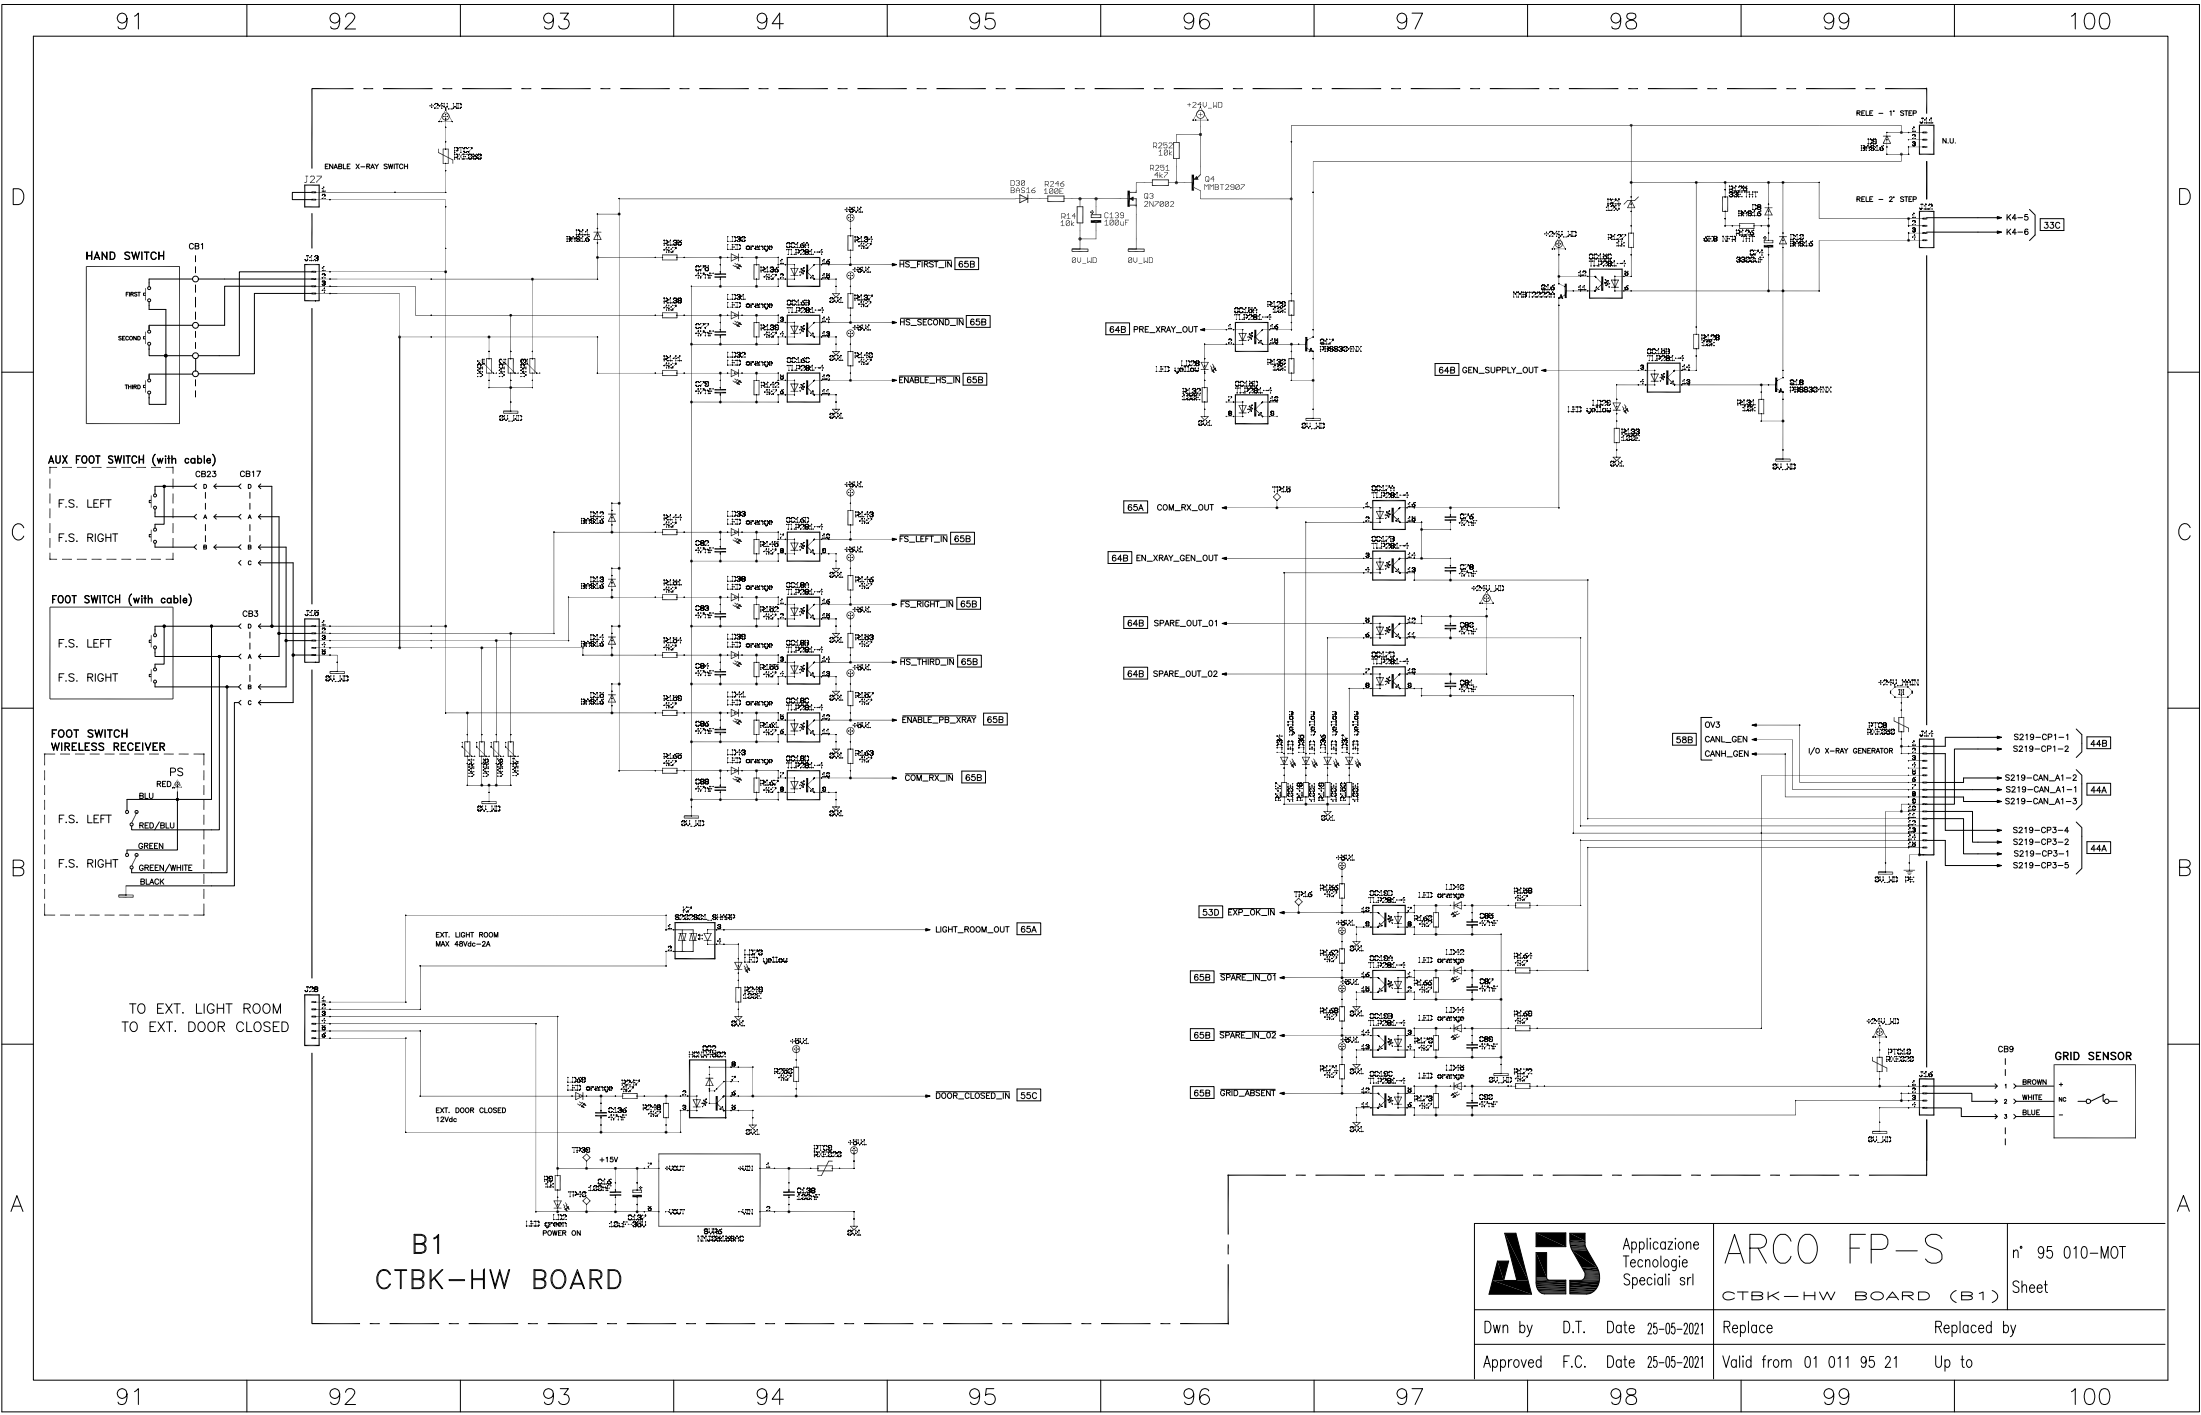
91 92 93 94 95 96 97 98 99 100

D

C

B

A

+24V_WD

ENABLE X-RAY SWITCH

J27

HAND SWITCH

CB1

FIRST

SECOND

THIRD

J13

D30 BAS16

R246 100E

R14 10k

C139 100uF

0V_WD

0V_WD

+24V_WD

R252 10k

R251 4k7

Q3 2N7002

Q4 MMBT2907

RELE - 1° STEP

N.U.

RELE - 2° STEP

K4-5

K4-6

33C

LD30 LED orange

HS_FIRST_IN 65B

LD31 LED orange

HS_SECOND_IN 65B

LD32 LED orange

ENABLE_HS_IN 65B

64B PRE_XRAY_OUT

LED yellow

64B GEN_SUPPLY_OUT

LED yellow

0V_WD

AUX FOOT SWITCH (with cable)

CB23

CB17

F.S. LEFT

F.S. RIGHT

FOOT SWITCH (with cable)

CB3

F.S. LEFT

F.S. RIGHT

FOOT SWITCH WIRELESS RECEIVER

PS

RED

BLU

F.S. LEFT

RED/BLU

GREEN

F.S. RIGHT

GREEN/WHITE

BLACK

LD33 LED orange

FS_LEFT_IN 65B

LD38 LED orange

FS_RIGHT_IN 65B

LD36 LED orange

HS_THIRD_IN 65B

LD34 LED orange

ENABLE_PB_XRAY 65B

LD13 LED orange

COM_RX_IN 65B

65A COM_RX_OUT

64B EN_XRAY_GEN_OUT

+24V_WD

64B SPARE_OUT_01

64B SPARE_OUT_02

OV3

58B CANL_GEN

CANH_GEN

I/O X-RAY GENERATOR

J14

S219-CP1-1

S219-CP1-2

44B

S219-CAN_A1-2

S219-CAN_A1-1

S219-CAN_A1-3

44A

S219-CP3-4

S219-CP3-2

S219-CP3-1

S219-CP3-5

44A

0V_WD

EXT. LIGHT ROOM MAX 48Vdc-2A

LIGHT_ROOM_OUT 65A

LED yellow

TO EXT. LIGHT ROOM

TO EXT. DOOR CLOSED

J28

LED orange

EXT. DOOR CLOSED 12Vdc

DOOR_CLOSED_IN 55C

53D EXP_OK_IN

LED orange

65B SPARE_IN_01

LED orange

65B SPARE_IN_02

LED orange

65B GRID_ABSENT

LED orange

+24V_WD

CB9

GRID SENSOR

BROWN

WHITE

BLUE

NC

+15V

LED green POWER ON

B1

CTBK-HW BOARD

Applicazione Tecnologie Speciali srl

ARCO FP-S

CTBK-HW BOARD (B1)

n° 95 010-MOT

Sheet

| Dwn by | D.T. | Date 25-05-2021 | Replace | Replaced by |
|---|---|---|---|---|
| Approved | F.C. | Date 25-05-2021 | Valid from 01 011 95 21 | Up to |

91 92 93 94 95 96 97 98 99 100